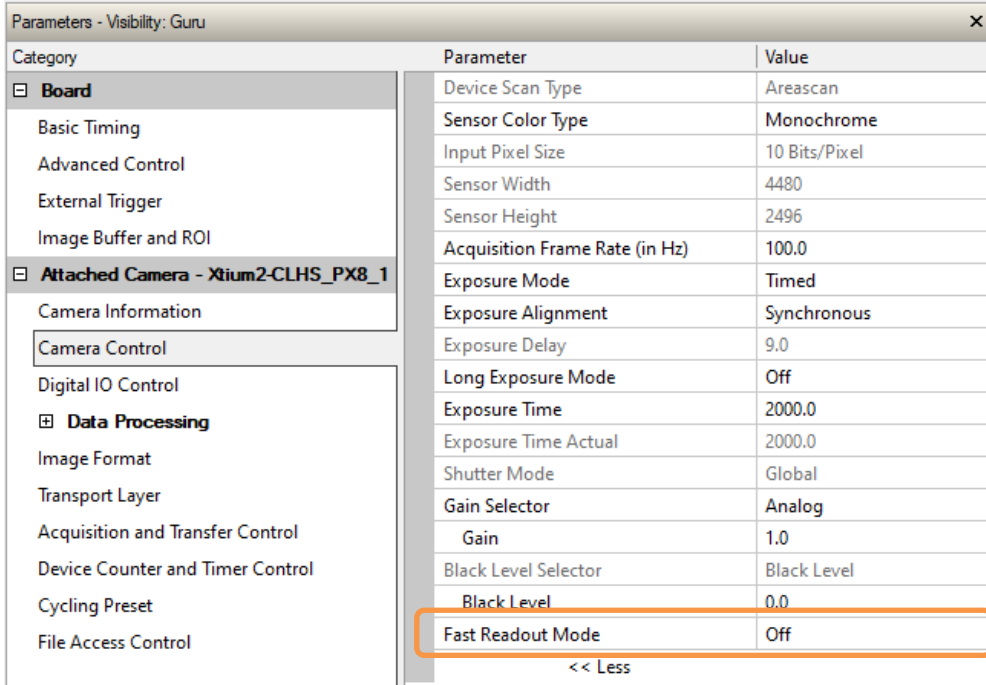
Parameters - Visibility: Guru

×

Category

⊟ Board

Basic Timing

Advanced Control

External Trigger

Image Buffer and ROI

⊟ Attached Camera - Xtium2-CLHS_PX8_1

Camera Information

Camera Control

Digital IO Control

⊞ Data Processing

Image Format

Transport Layer

Acquisition and Transfer Control

Device Counter and Timer Control

Cycling Preset

File Access Control

| Parameter | Value |
|---|---|
| Device Scan Type | Areascan |
| Sensor Color Type | Monochrome |
| Input Pixel Size | 10 Bits/Pixel |
| Sensor Width | 4480 |
| Sensor Height | 2496 |
| Acquisition Frame Rate (in Hz) | 100.0 |
| Exposure Mode | Timed |
| Exposure Alignment | Synchronous |
| Exposure Delay | 9.0 |
| Long Exposure Mode | Off |
| Exposure Time | 2000.0 |
| Exposure Time Actual | 2000.0 |
| Shutter Mode | Global |
| Gain Selector | Analog |
| Gain | 1.0 |
| Black Level Selector | Black Level |
| Black Level | 0.0 |
| Fast Readout Mode | Off |

<< Less